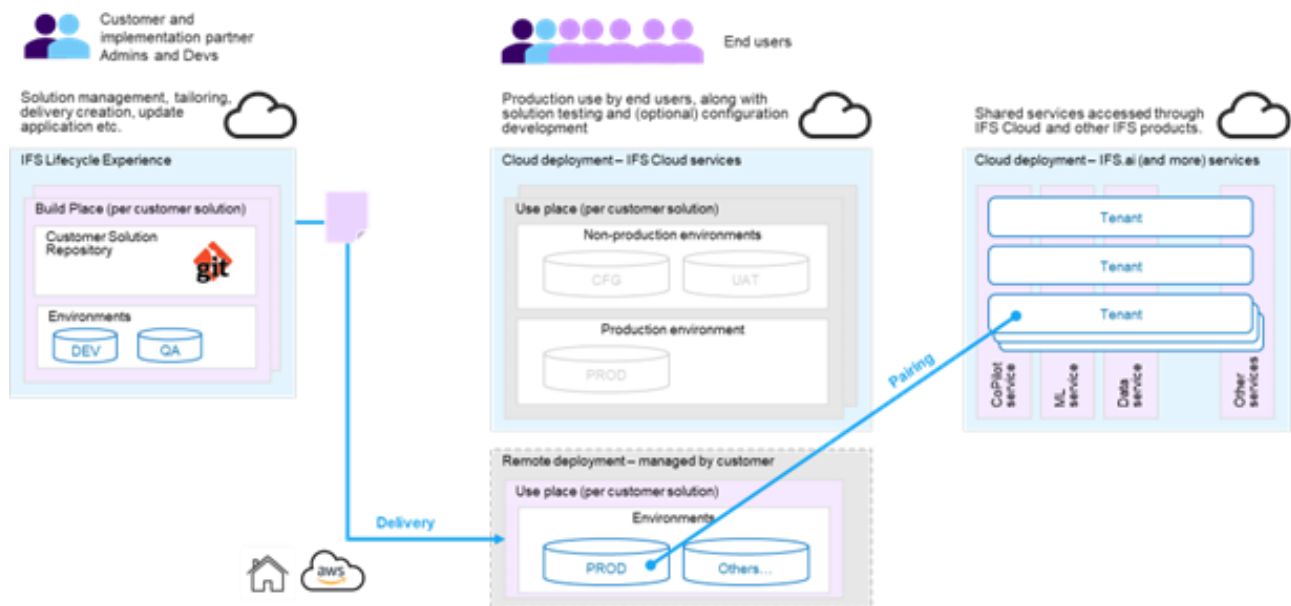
Customer and implementation partner Admins and Devs

End users

Solution management, tailoring, delivery creation, update application etc.

Production use by end users, along with solution testing and (optional) configuration development

Shared services accessed through IFS Cloud and other IFS products.

IFS Lifecycle Experience

Build Place (per customer solution)

Customer Solution Repository

git

Environments

DEV

QA

Cloud deployment – IFS Cloud services

Use place (per customer solution)

Non-production environments

CFG

UAT

Production environment

PROD

Cloud deployment – IFS.ai (and more) services

Tenant

Tenant

Tenant

CoPilot service

ML service

Data service

Other services

Pairing

Remote deployment – managed by customer

Use place (per customer solution)

Environments

PROD

Others...

Delivery

aws